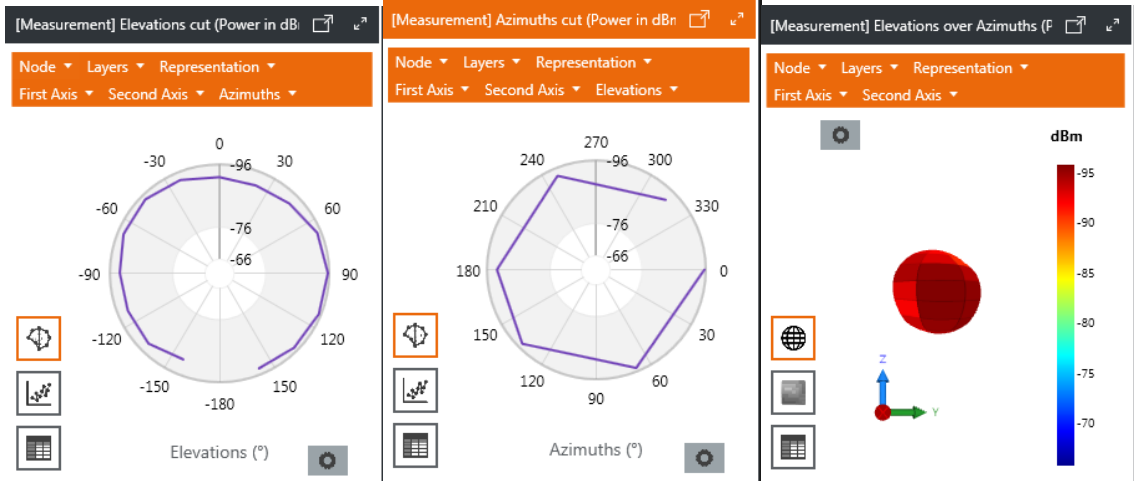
[Measurement] Elevations cut (Power in dBı

Node ▾ Layers ▾ Representation ▾
First Axis ▾ Second Axis ▾ Azimuths ▾

0
-96
30
-30
60
-60
-76
-66
-90
90
-120
120
-150
150
-180

Elevations (°)

[Measurement] Azimuths cut (Power in dBm

Node ▾ Layers ▾ Representation ▾
First Axis ▾ Second Axis ▾ Elevations ▾

270
240
-96
300
210
330
-76
-66
180
0
150
30
120
60
90

Azimuths (°)

[Measurement] Elevations over Azimuths (P

Node ▾ Layers ▾ Representation ▾
First Axis ▾ Second Axis ▾

dBm
-95
-90
-85
-80
-75
-70

Z
Y